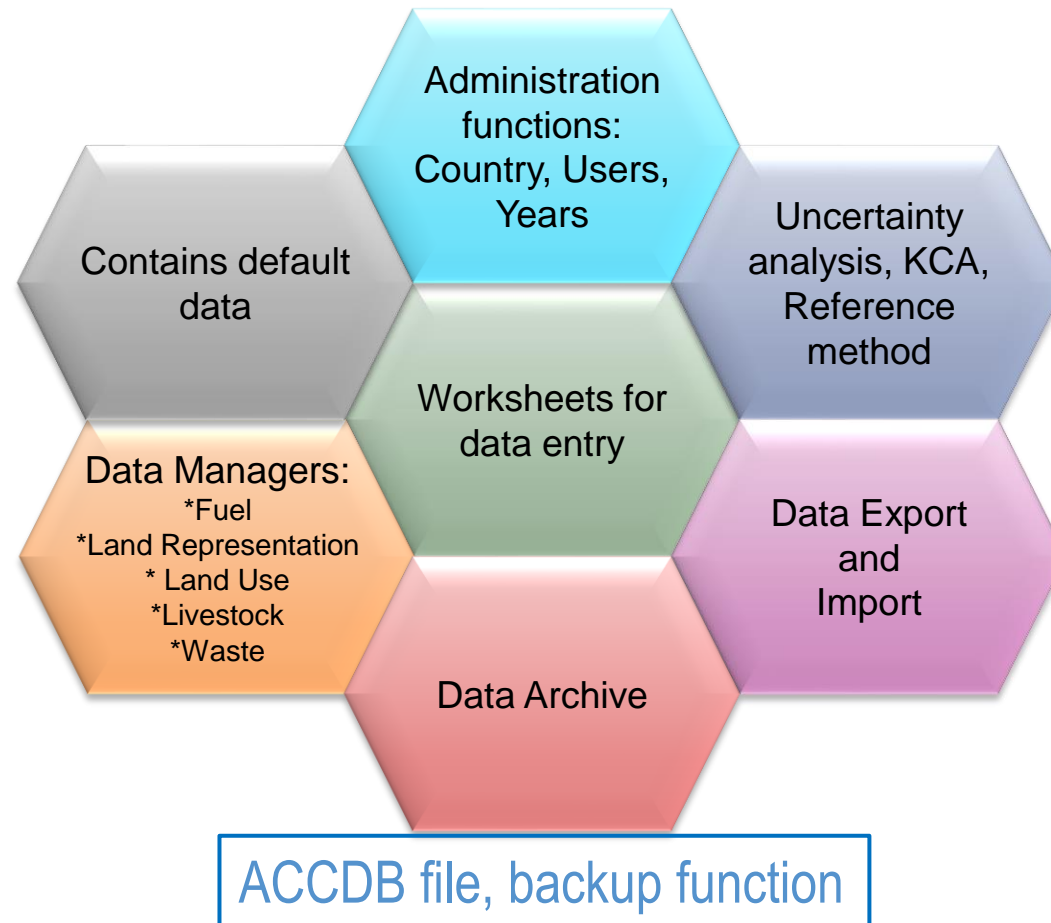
Administration functions: Country, Users, Years

Contains default data

Uncertainty analysis, KCA, Reference method

Worksheets for data entry

Data Managers:
*Fuel
*Land Representation
* Land Use
*Livestock
*Waste

Data Export and Import

Data Archive

ACCDB file, backup function